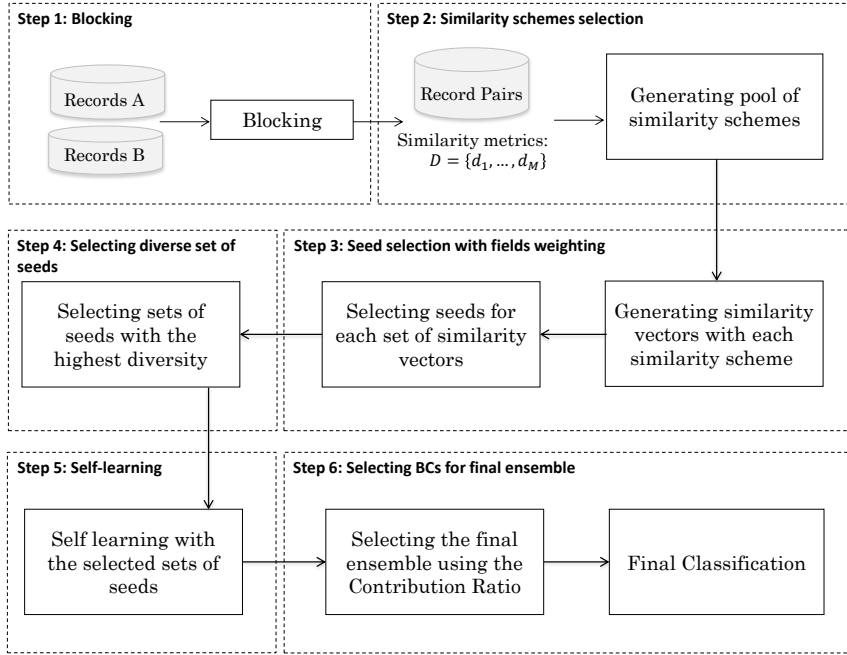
Step 1: Blocking

Records A

Records B

Blocking

Step 2: Similarity schemes selection

Record Pairs

Similarity metrics: $D = \{d_1, \dots, d_M\}$

Generating pool of similarity schemes

Step 4: Selecting diverse set of seeds

Selecting sets of seeds with the highest diversity

Step 3: Seed selection with fields weighting

Selecting seeds for each set of similarity vectors

Generating similarity vectors with each similarity scheme

Step 5: Self-learning

Self learning with the selected sets of seeds

Step 6: Selecting BCs for final ensemble

Selecting the final ensemble using the Contribution Ratio

Final Classification